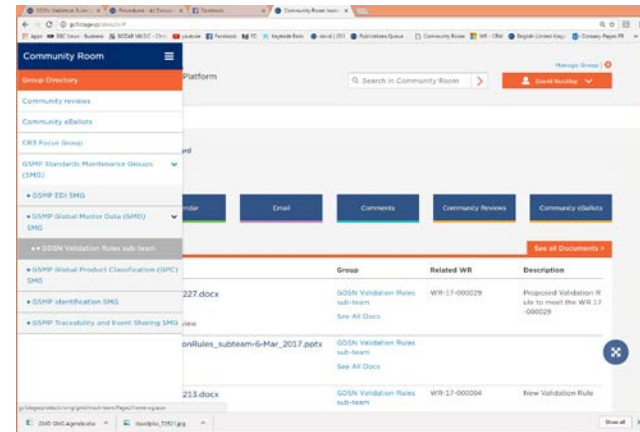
Community Room

Group Directory

Community reviews

Community eBallots

CR3 Focus Group

GSMP Standards Maintenance Groups (SMG)

• GSMP EDI SMG

• GSMP Global Master Data (GMD) SMG

• • GDSN Validation Rules sub-team

• GSMP Global Product Classification (GPC) SMG

• GSMP Identification SMG

• GSMP Traceability and Event Sharing SMG

Platform

Search in Community Room

David Buckley

Manage Group

rd

ndar

Email

Comments

Community Reviews

Community eBallots

See all Documents >

| | Group | Related WR | Description |
|---|---|---|---|
| 227.docx | GDSN Validation Rules sub-team | WR-17-000029 | Proposed Validation R ule to meet the WR 17 -00029 |
| iew | See All Docs | | |
| onRules_subteam-6-Mar_2017.pptx | GDSN Validation Rules sub-team | | |
| | See All Docs | | |
| 213.docx | GDSN Validation Rules sub-team | WR-17-000004 | New Validation Rule |

SMG GMD Agenda.doc

Show all